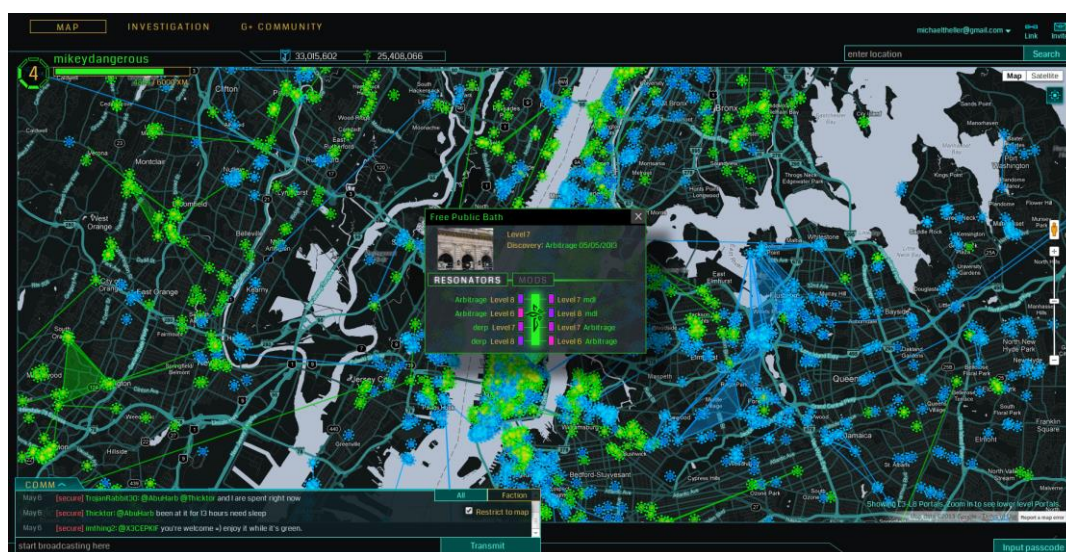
MAP INVESTIGATION G+ COMMUNITY

michaeltheller@gmail.com
Link Invite

4 mikeydangerous

33,015,602 25,408,066

enter location
Search

Map Satellite

Clifton
Montclair
West Orange
East Orange
Belleville
Kearny
Jersey City
Hillside
Bronx
Flushing
Queens
Jamaica
Bedford-Stuyvesant
Williamsburg
East Elmhurst
Bayside
Great Neck
Manhasset
Port Washington
North New Hyde Park
Franklin Square
Elmont

Free Public Bath
Level 7
Discovery: Arbitrage 05/05/2013
RESONATORS MODS
Arbitrage Level 8 Level 7 mdl
Arbitrage Level 6 Level 6 mdl
derp Level 7 Level 7 Arbitrage
derp Level 8 Level 6 Arbitrage

COMM
All Faction
May 6 [secure] TrojanRabbit30: @AbuHarb @Thicktor and I are spent right now
May 6 [secure] Thicktor: @AbuHarb been at it for 13 hours need sleep
May 6 [secure] imthing2: @KJCEPKIF you're welcome =) enjoy it while it's green.
Restrict to map
start broadcasting here
Transmit

Showing L3-L8 Portals. Zoom in to see lower level Portals.
Report a map error
Input passcode